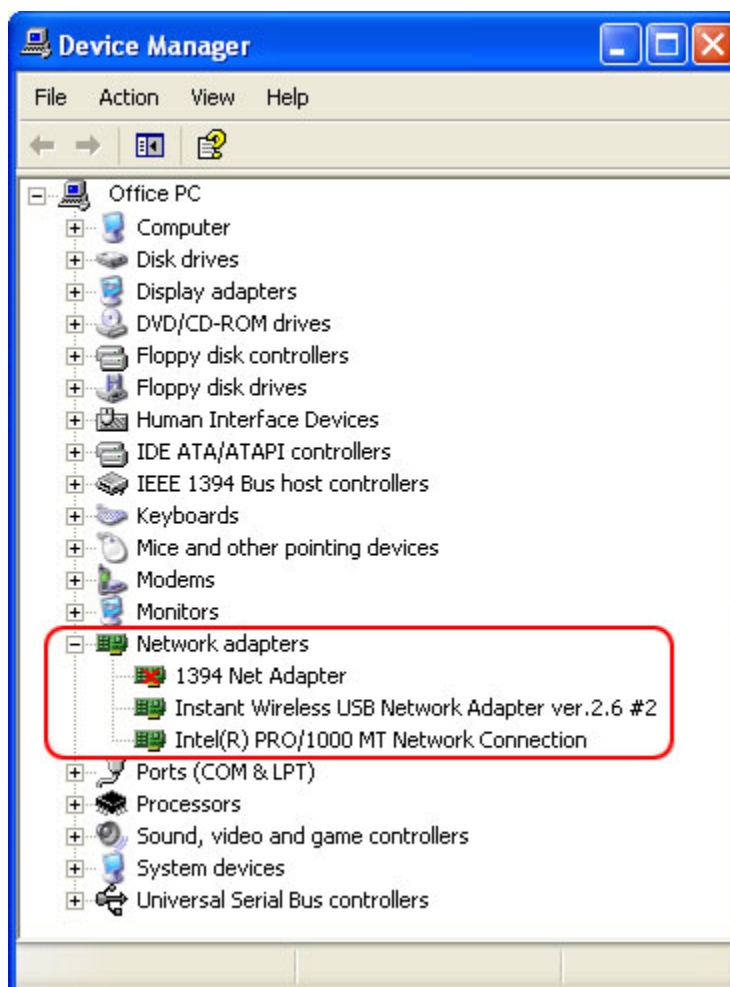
Device Manager

File Action View Help

Office PC
Computer
Disk drives
Display adapters
DVD/CD-ROM drives
Floppy disk controllers
Floppy disk drives
Human Interface Devices
IDE ATA/ATAPI controllers
IEEE 1394 Bus host controllers
Keyboards
Mice and other pointing devices
Modems
Monitors
Network adapters
1394 Net Adapter
Instant Wireless USB Network Adapter ver.2.6 #2
Intel(R) PRO/1000 MT Network Connection
Ports (COM & LPT)
Processors
Sound, video and game controllers
System devices
Universal Serial Bus controllers